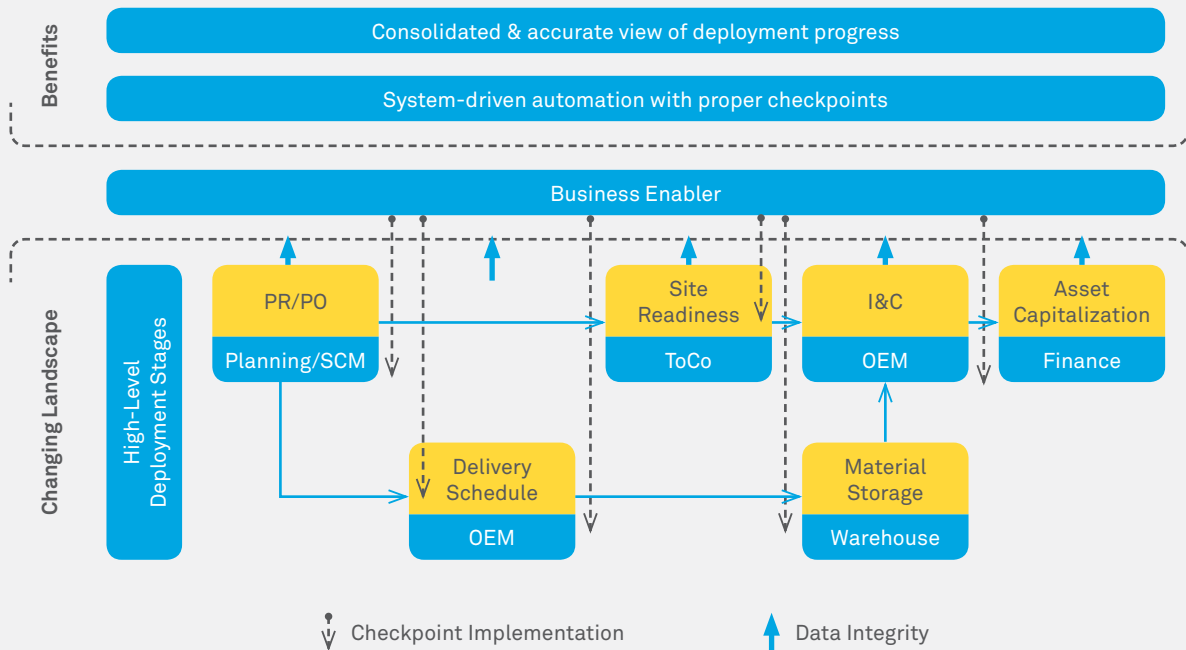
Benefits

Consolidated & accurate view of deployment progress

System-driven automation with proper checkpoints

Business Enabler

Changing Landscape

High-Level Deployment Stages

PR/PO
Planning/SCM

Site Readiness
ToCo

I&C
OEM

Asset Capitalization
Finance

Delivery Schedule
OEM

Material Storage
Warehouse

Checkpoint Implementation

Data Integrity